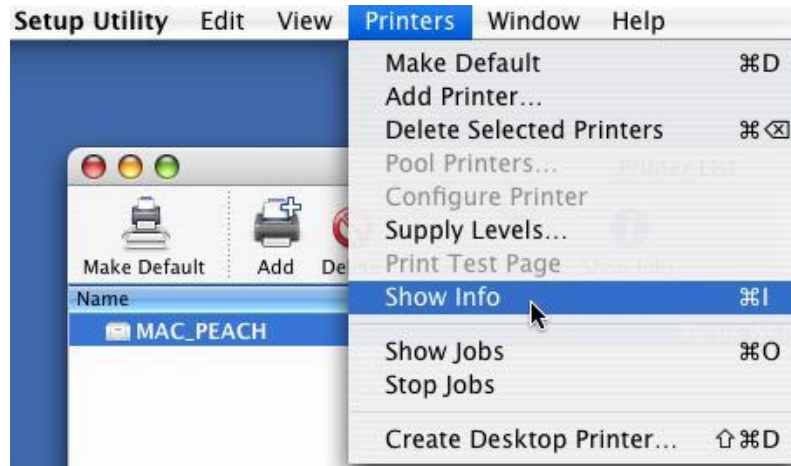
Setup Utility Edit View Printers Window Help

Make Default ⌘D
Add Printer...
Delete Selected Printers ⌘⌫
Pool Printers...
Configure Printer
Supply Levels...
Print Test Page
Show Info ⌘I
Show Jobs ⌘O
Stop Jobs
Create Desktop Printer... ⇧⌘D

Printer List
Show Info

Make Default Add De

Name
MAC_PEACH